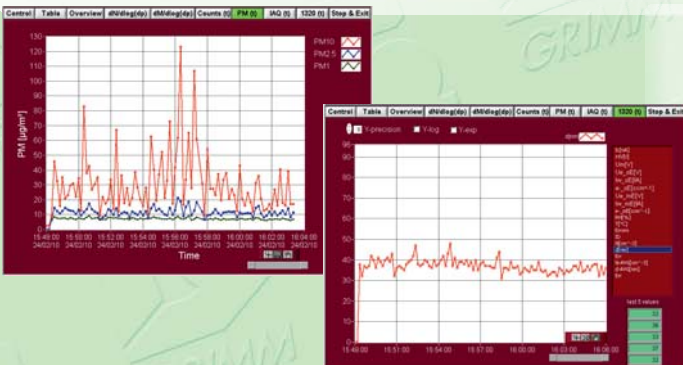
Control | Table | Overview | dN/dlog(dp) | dM/dlog(dp) | Counts (t) | PM (t) | IAQ (t) | 1320 (t) | Stop & Exit

PM10
PM2.5
PM1

PM [µg/m³]

130
120
110
100
90
80
70
60
50
40
30
20
10
0

15:49:00 24/02/10
15:50:00 24/02/10
15:52:00 24/02/10
15:54:00 24/02/10
15:56:00 24/02/10
15:58:00 24/02/10
16:00:00 24/02/10
16:02:00 24/02/10
16:04:00 24/02/10

Time

GRIMM

Control | Table | Overview | dN/dlog(dp) | dM/dlog(dp) | Counts (t) | PM (t) | IAQ (t) | 1320 (t) | Stop & Exit

Y-precision
Y-log
Y-exp

dpm

95
90
85
80
75
70
65
60
55
50
45
40
35
30
25
20
15
10
5
0

15:49:00
15:51:00
15:54:00
15:57:00
16:00:00
16:03:00
16:06:00

last 5 values

33
36
37
33

GRIMM